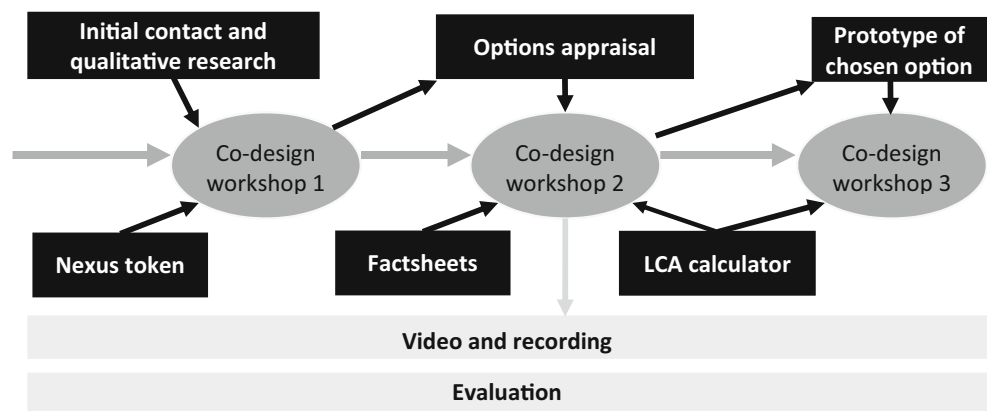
Initial contact and qualitative research

Options appraisal

Prototype of chosen option

Co-design workshop 1

Co-design workshop 2

Co-design workshop 3

Nexus token

Factsheets

LCA calculator

Video and recording

Evaluation